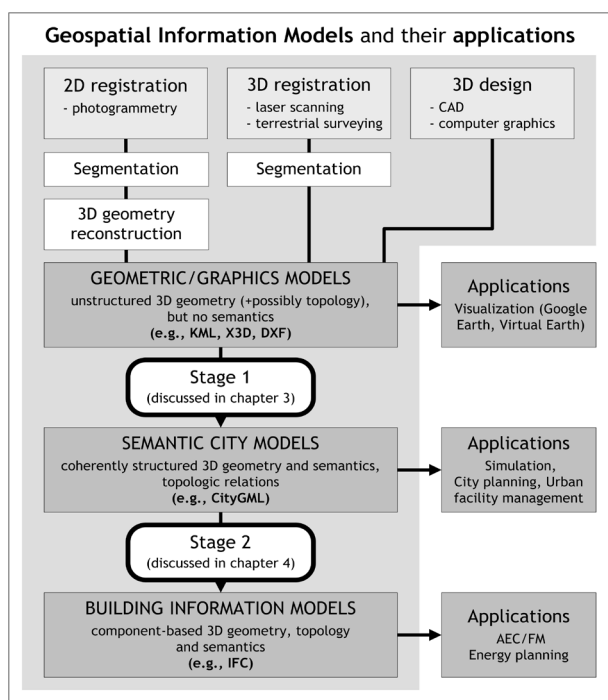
Geospatial Information Models and their applications

2D registration
- photogrammetry

3D registration
- laser scanning
- terrestrial surveying

3D design
- CAD
- computer graphics

Segmentation

Segmentation

3D geometry reconstruction

GEOMETRIC/GRAPHICS MODELS
unstructured 3D geometry (+possibly topology), but no semantics
(e.g., KML, X3D, DXF)

Applications
Visualization (Google Earth, Virtual Earth)

Stage 1
(discussed in chapter 3)

SEMANTIC CITY MODELS
coherently structured 3D geometry and semantics, topologic relations
(e.g., CityGML)

Applications
Simulation, City planning, Urban facility management

Stage 2
(discussed in chapter 4)

BUILDING INFORMATION MODELS
component-based 3D geometry, topology and semantics
(e.g., IFC)

Applications
AEC/FM
Energy planning